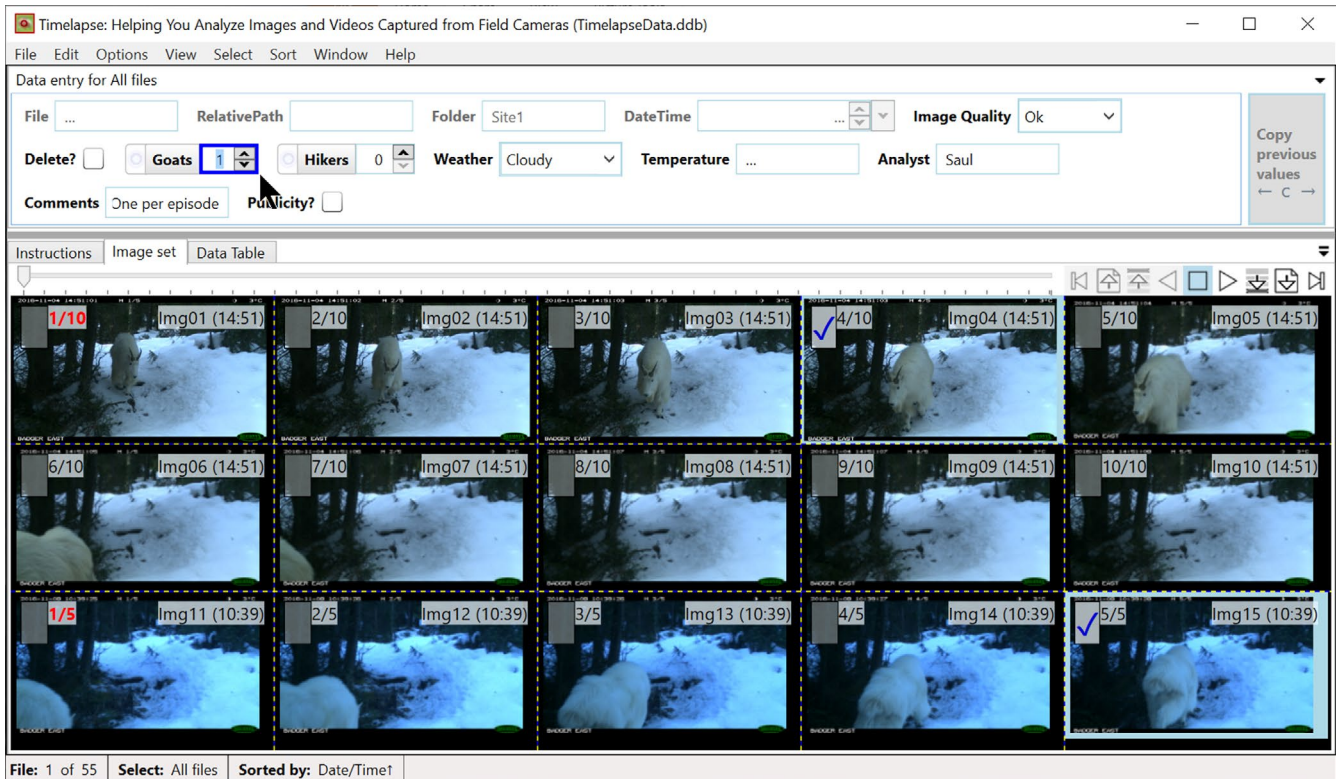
Timelapse: Helping You Analyze Images and Videos Captured from Field Cameras (TimelapseData.ddb)

File Edit Options View Select Sort Window Help

Data entry for All files

File ...
RelativePath
Folder Site1
DateTime ...
Image Quality Ok
Copy previous values ← C →

Delete?
Goats 1
Hikers 0
Weather Cloudy
Temperature ...
Analyst Saul

Comments One per episode
Publicity?

Instructions Image set Data Table

1/10 Img01 (14:51)
2/10 Img02 (14:51)
3/10 Img03 (14:51)
4/10 Img04 (14:51)
5/10 Img05 (14:51)
6/10 Img06 (14:51)
7/10 Img07 (14:51)
8/10 Img08 (14:51)
9/10 Img09 (14:51)
10/10 Img10 (14:51)
1/5 Img11 (10:39)
2/5 Img12 (10:39)
3/5 Img13 (10:39)
4/5 Img14 (10:39)
5/5 Img15 (10:39)

File: 1 of 55 Select: All files Sorted by: Date/Time↑